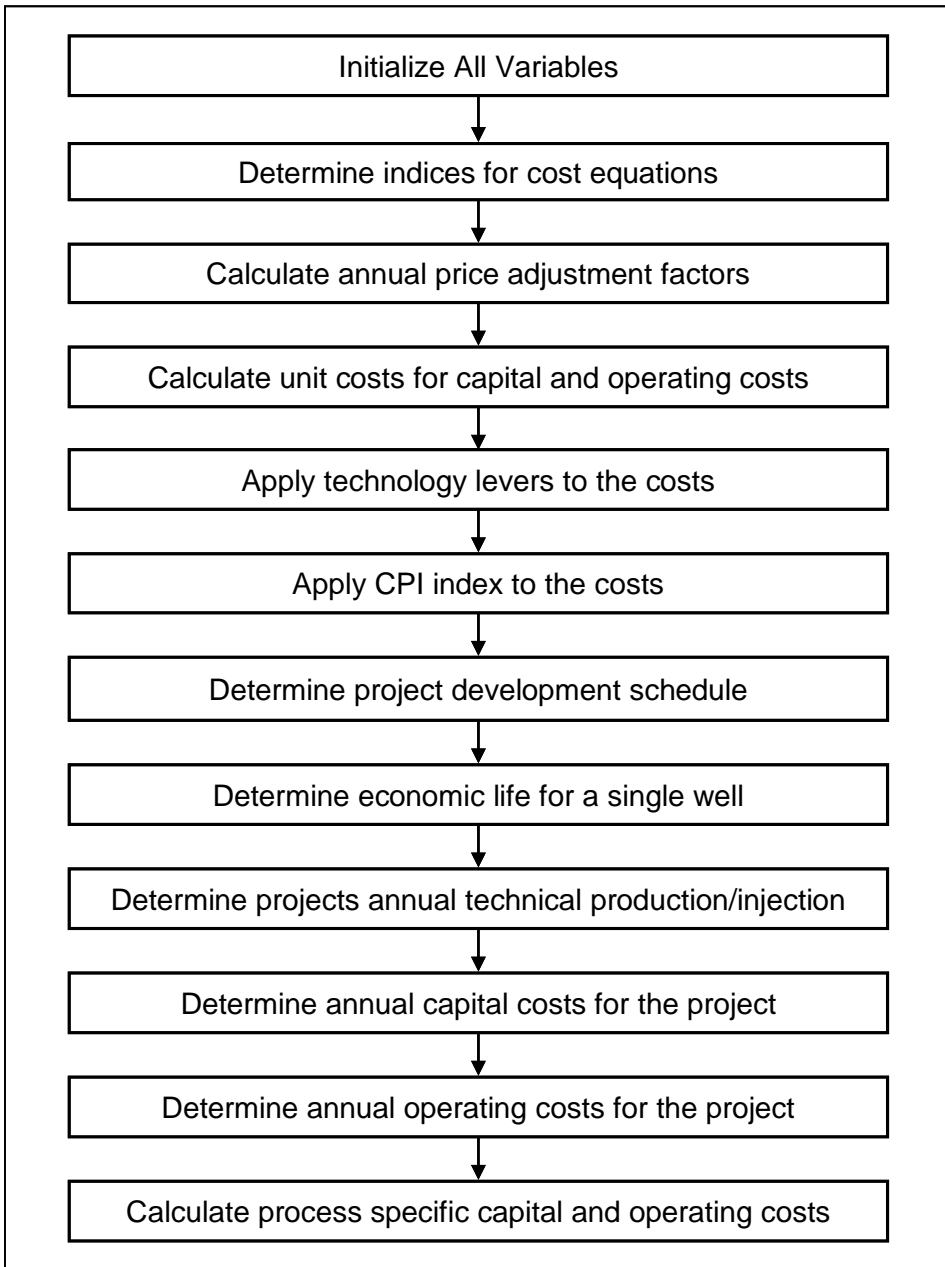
Initialize All Variables

Determine indices for cost equations

Calculate annual price adjustment factors

Calculate unit costs for capital and operating costs

Apply technology levers to the costs

Apply CPI index to the costs

Determine project development schedule

Determine economic life for a single well

Determine projects annual technical production/injection

Determine annual capital costs for the project

Determine annual operating costs for the project

Calculate process specific capital and operating costs